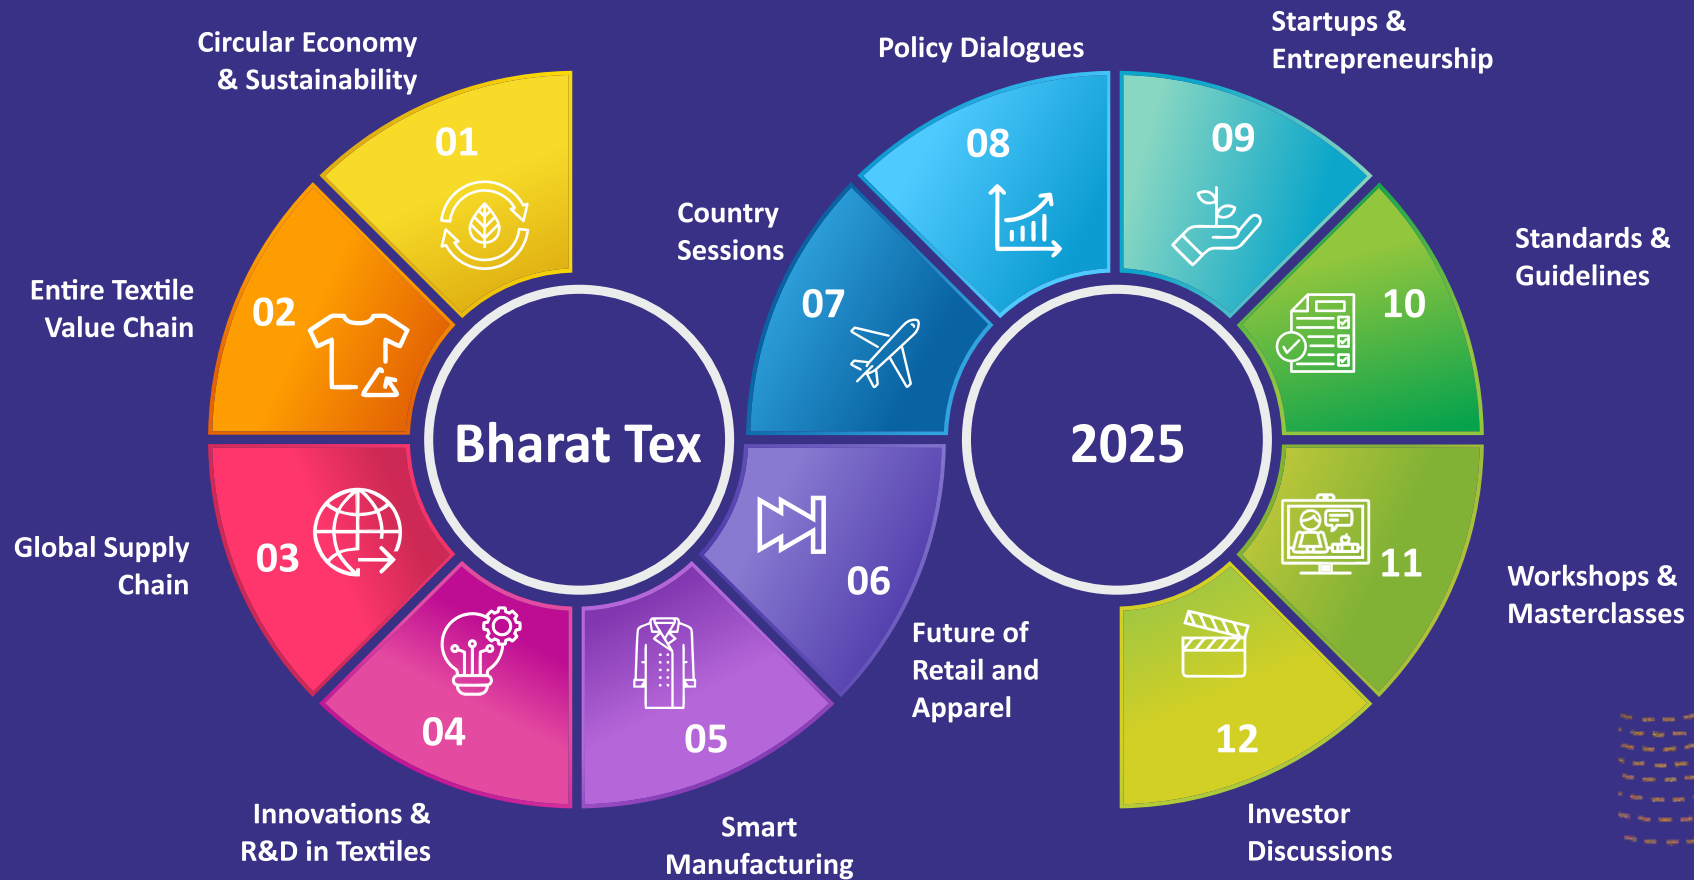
Circular Economy & Sustainability

01

Entire Textile Value Chain

02

Global Supply Chain

03

04

Innovations & R&D in Textiles

05

Smart Manufacturing

06

Future of Retail and Apparel

Bharat Tex

Country Sessions

07

Policy Dialogues

08

Startups & Entrepreneurship

09

Standards & Guidelines

10

2025

11

Workshops & Masterclasses

12

Investor Discussions